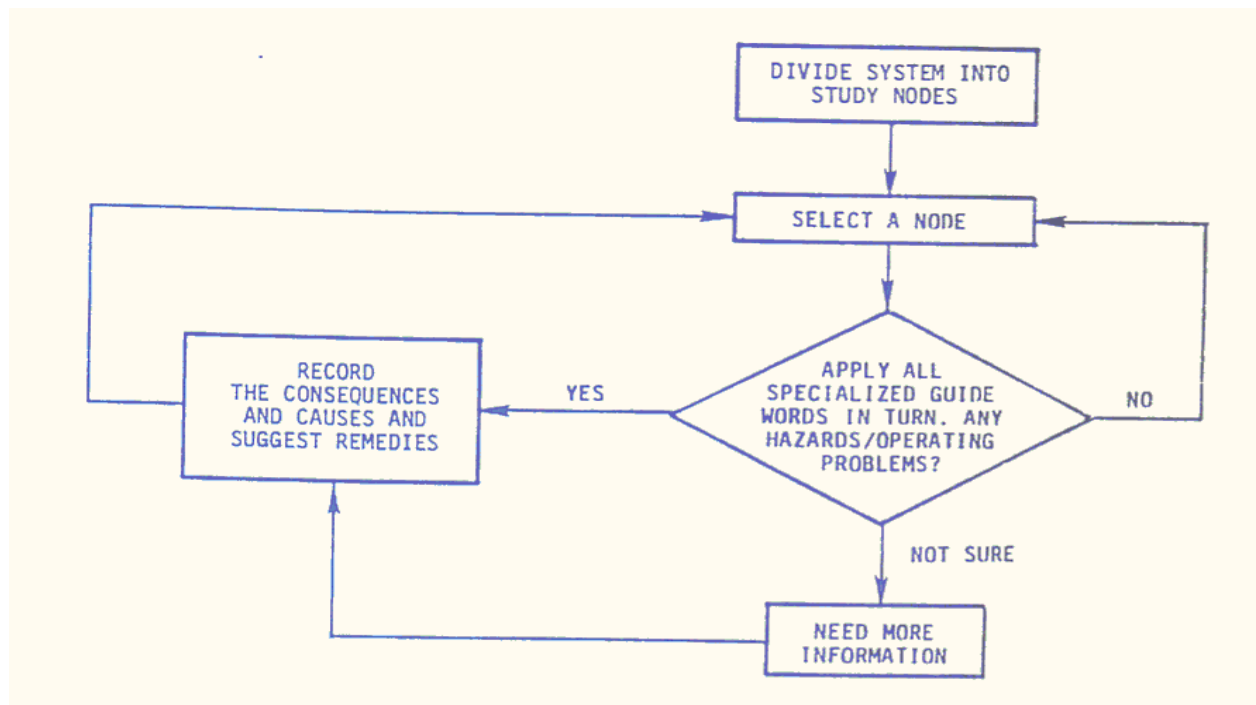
DIVIDE SYSTEM INTO STUDY NODES

SELECT A NODE

APPLY ALL SPECIALIZED GUIDE WORDS IN TURN. ANY HAZARDS/OPERATING PROBLEMS?

YES

NO

RECORD THE CONSEQUENCES AND CAUSES AND SUGGEST REMEDIES

NOT SURE

NEED MORE INFORMATION